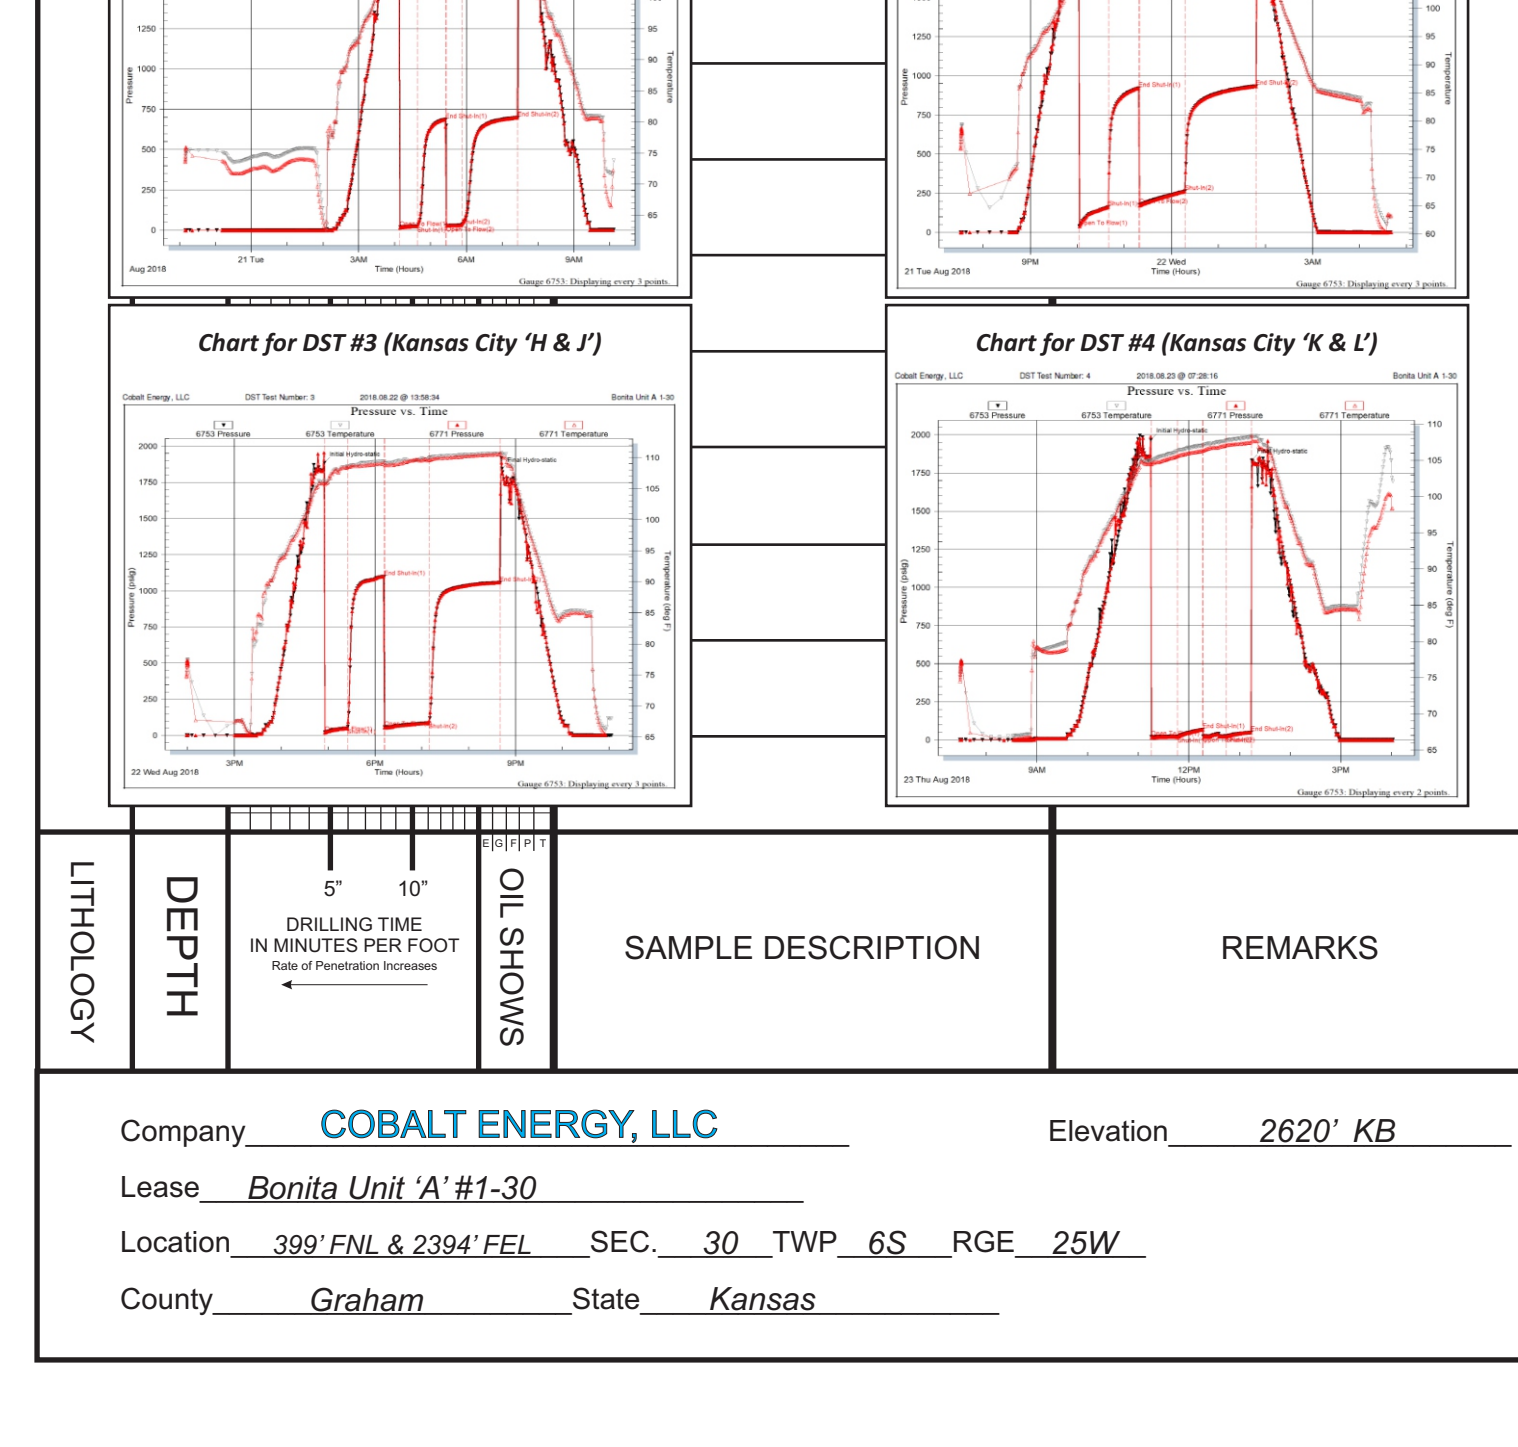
1250
1000
750
500
250
0
Pressure
95
90
85
80
75
70
65
Temperature
End Shut-In(1)
End Shut-In(2)
21 Tue
3AM
6AM
9AM
Aug 2018
Time (Hours)
Gauge 6753: Displaying every 3 points.

1250
1000
750
500
250
0
Pressure
100
95
90
85
80
75
70
65
60
Temperature
End Shut-In(1)
End Shut-In(2)
Shut-In(2)
Open To Flow(1)
9PM
22 Wed
3AM
21 Tue Aug 2018
Time (Hours)
Gauge 6753: Displaying every 3 points.

Chart for DST #3 (Kansas City 'H & J')

Cobalt Energy, LLC DST Test Number: 3 2018.08.22 @ 13:58:34 Bonita Unit A 1-30
Pressure vs. Time
6753 Pressure 6753 Temperature 6771 Pressure 6771 Temperature
Initial Hydro-static
Final Hydro-static
End Shut-In(1)
End Shut-In(2)
Shut-In(2)
2000
1750
1500
1250
1000
750
500
250
0
Pressure (psig)
110
105
100
95
90
85
80
75
70
65
Temperature (deg F)
3PM
6PM
9PM
22 Wed Aug 2018
Time (Hours)
Gauge 6753: Displaying every 3 points.

Chart for DST #4 (Kansas City 'K & L')

Cobalt Energy, LLC DST Test Number: 4 2018.08.23 @ 07:28:16 Bonita Unit A 1-30
Pressure vs. Time
6753 Pressure 6753 Temperature 6771 Pressure 6771 Temperature
Initial Hydro-static
Final Hydro-static
End Shut-In(1)
End Shut-In(2)
2000
1750
1500
1250
1000
750
500
250
0
Pressure (psig)
110
105
100
95
90
85
80
75
70
65
Temperature (deg F)
9AM
12PM
3PM
23 Thu Aug 2018
Time (Hours)
Gauge 6753: Displaying every 2 points.

E G F P T

LITHOLOGY

DEPTH

5" 10"
DRILLING TIME
IN MINUTES PER FOOT
Rate of Penetration Increases

OIL SHOWS

SAMPLE DESCRIPTION

REMARKS

Company COBALT ENERGY, LLC
Elevation 2620' KB
Lease Bonita Unit 'A' #1-30
Location 399' FNL & 2394' FEL SEC. 30 TWP 6S RGE 25W
County Graham State Kansas